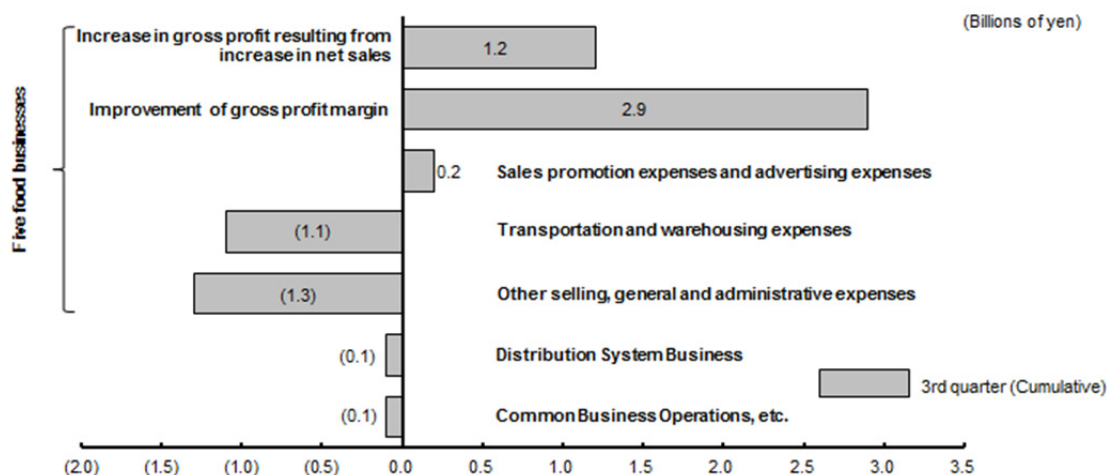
(Billions of yen)

Five food businesses

Increase in gross profit resulting from increase in net sales

1.2

Improvement of gross profit margin

2.9

0.2

Sales promotion expenses and advertising expenses

(1.1)

Transportation and warehousing expenses

(1.3)

Other selling, general and administrative expenses

(0.1)

Distribution System Business

3rd quarter (Cumulative)

(0.1)

Common Business Operations, etc.

(2.0) (1.5) (1.0) (0.5) 0.0 0.5 1.0 1.5 2.0 2.5 3.0 3.5